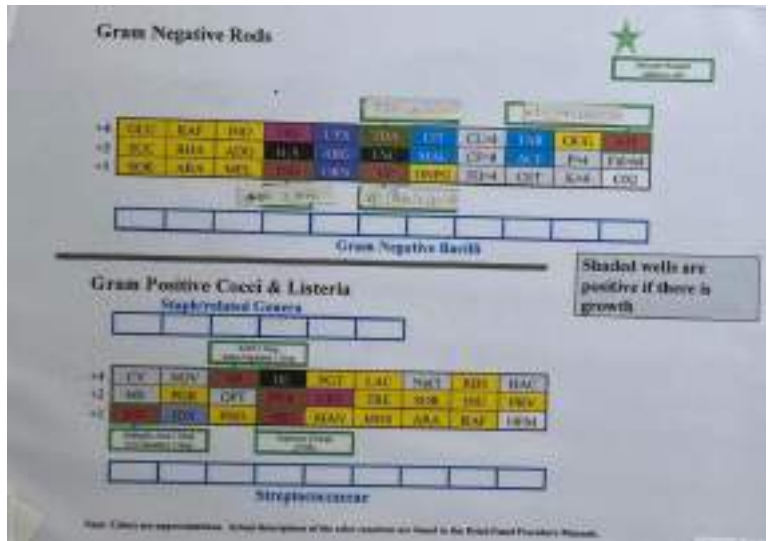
Gram Negative Rods

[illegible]

| +4 | GLU | RAF | IND | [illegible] | URE | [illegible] | CIT | CL4 | TA8 | OGL | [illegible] |
|---|---|---|---|---|---|---|---|---|---|---|---|
| +2 | SUC | RHA | ADO | ILA | ARG | LAC | MAL | CF8 | ACE | P4 | DE4M |
| +1 | SOR | ARA | MEL | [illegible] | ORN | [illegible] | ONPG | SE4 | CET | K4 | OXI |

Gram Negative Bacilli

Gram Positive Cocci & Listeria

Staph/related Genera

Shaded wells are positive if there is growth

| +4 | CV | MOV | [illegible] | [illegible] | PGT | LAC | NaCl | RIB | HAC |
|---|---|---|---|---|---|---|---|---|---|
| +2 | MS | PGR | OPT | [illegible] | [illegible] | TRE | SOR | INU | PRV |
| +1 | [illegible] | IDX | RNG | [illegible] | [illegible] | MAN | MNE | ARA | RAF | DEM |

Streptococcaceae

Note: Colors are approximations. Actual descriptions of the color reactions are found in the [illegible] Procedure Manual.